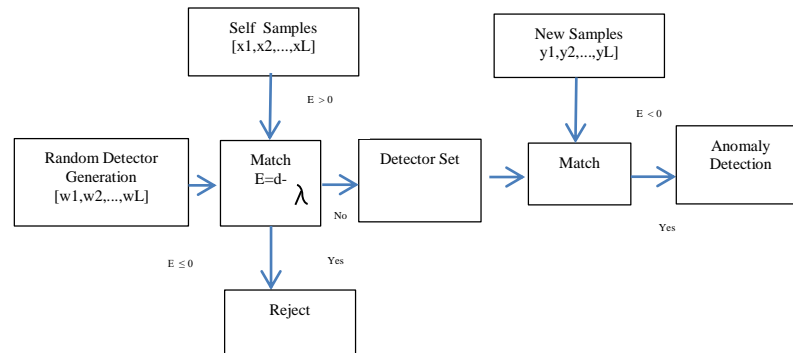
Self Samples
[x1,x2,...,xL]

New Samples
y1,y2,...,yL]

E > 0

E < 0

Random Detector Generation
[w1,w2,...,wL]

Match
E=d-$\lambda$

No

Detector Set

Match

Anomaly Detection

Yes

E ≤ 0

Yes

Reject